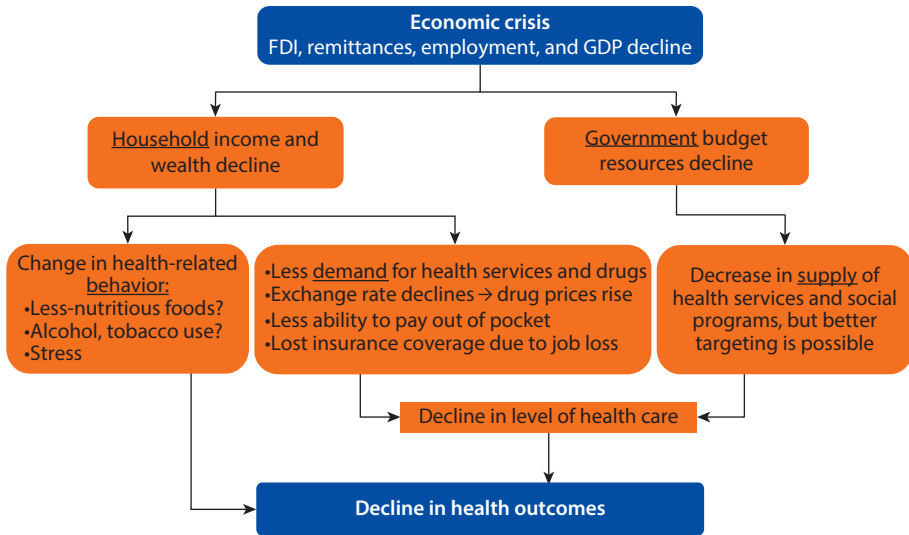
Economic crisis
FDI, remittances, employment, and GDP decline

Household income and wealth decline

Government budget resources decline

Change in health-related behavior:
•Less-nutritious foods?
•Alcohol, tobacco use?
•Stress

•Less demand for health services and drugs
•Exchange rate declines → drug prices rise
•Less ability to pay out of pocket
•Lost insurance coverage due to job loss

Decrease in supply of health services and social programs, but better targeting is possible

Decline in level of health care

Decline in health outcomes